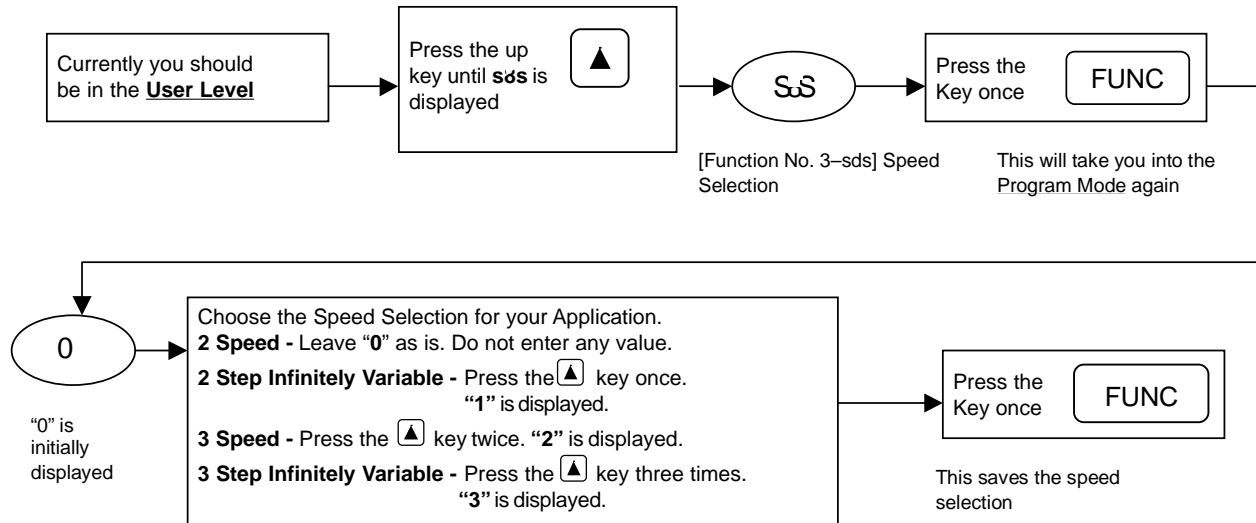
Currently you should be in the **User Level**

Press the up key until **sꝺs** is displayed

▲

SꝺS

[Function No. 3–sds] Speed Selection

Press the Key once

FUNC

This will take you into the Program Mode again

0

"0" is initially displayed

Choose the Speed Selection for your Application.

**2 Speed -** Leave "**0**" as is. Do not enter any value.

**2 Step Infinitely Variable -** Press the ▲ key once. **"1"** is displayed.

**3 Speed -** Press the ▲ key twice. **"2"** is displayed.

**3 Step Infinitely Variable -** Press the ▲ key three times. **"3"** is displayed.

Press the Key once

FUNC

This saves the speed selection